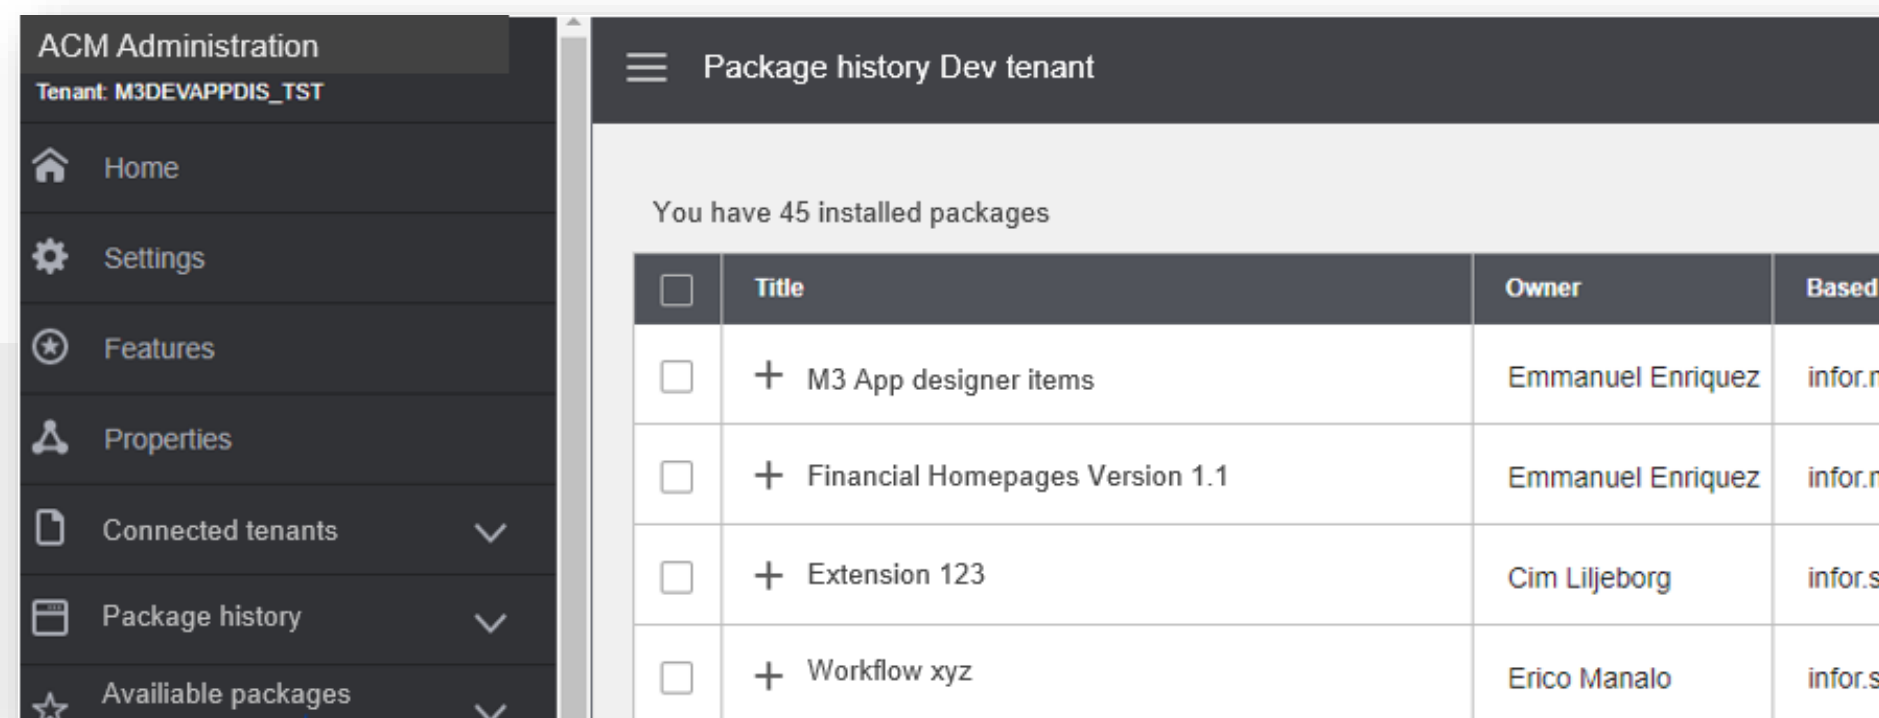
ACM Administration
Tenant: M3DEVAPPDIS_TST

Home

Settings

Features

Properties

Connected tenants

Package history

Availiable packages

Package history Dev tenant

You have 45 installed packages

| | Title | Owner | Based |
|---|---|---|---|
| | + M3 App designer items | Emmanuel Enriquez | infor.r |
| | + Financial Homepages Version 1.1 | Emmanuel Enriquez | infor.r |
| | + Extension 123 | Cim Liljeborg | infor.s |
| | + Workflow xyz | Erico Manalo | infor.s |